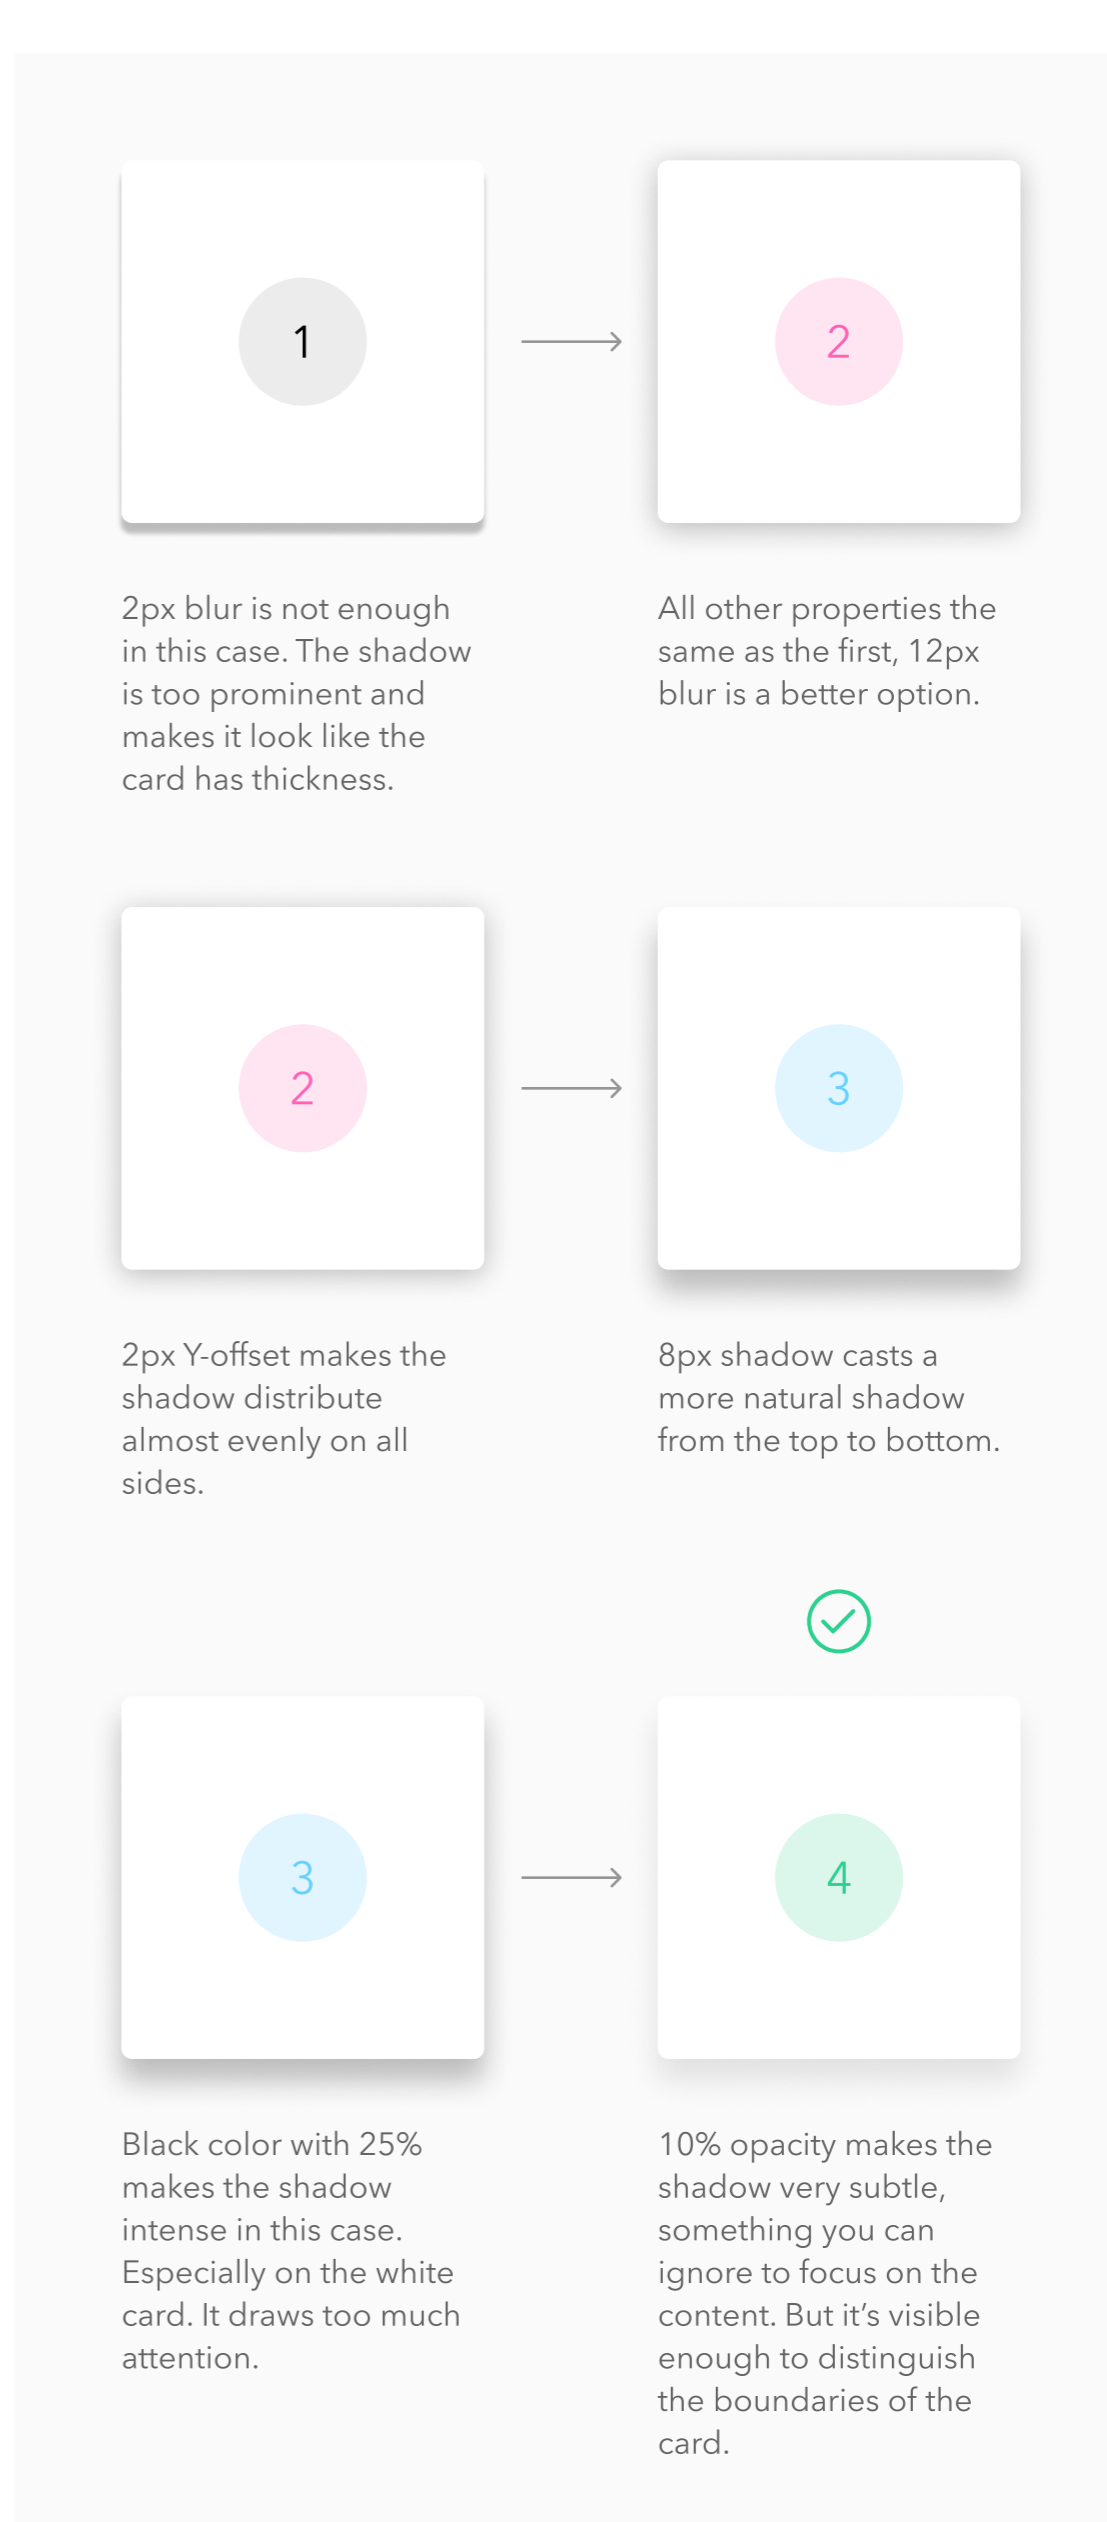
1

2

2px blur is not enough in this case. The shadow is too prominent and makes it look like the card has thickness.

All other properties the same as the first, 12px blur is a better option.

2

3

2px Y-offset makes the shadow distribute almost evenly on all sides.

8px shadow casts a more natural shadow from the top to bottom.

3

4

Black color with 25% makes the shadow intense in this case. Especially on the white card. It draws too much attention.

10% opacity makes the shadow very subtle, something you can ignore to focus on the content. But it’s visible enough to distinguish the boundaries of the card.